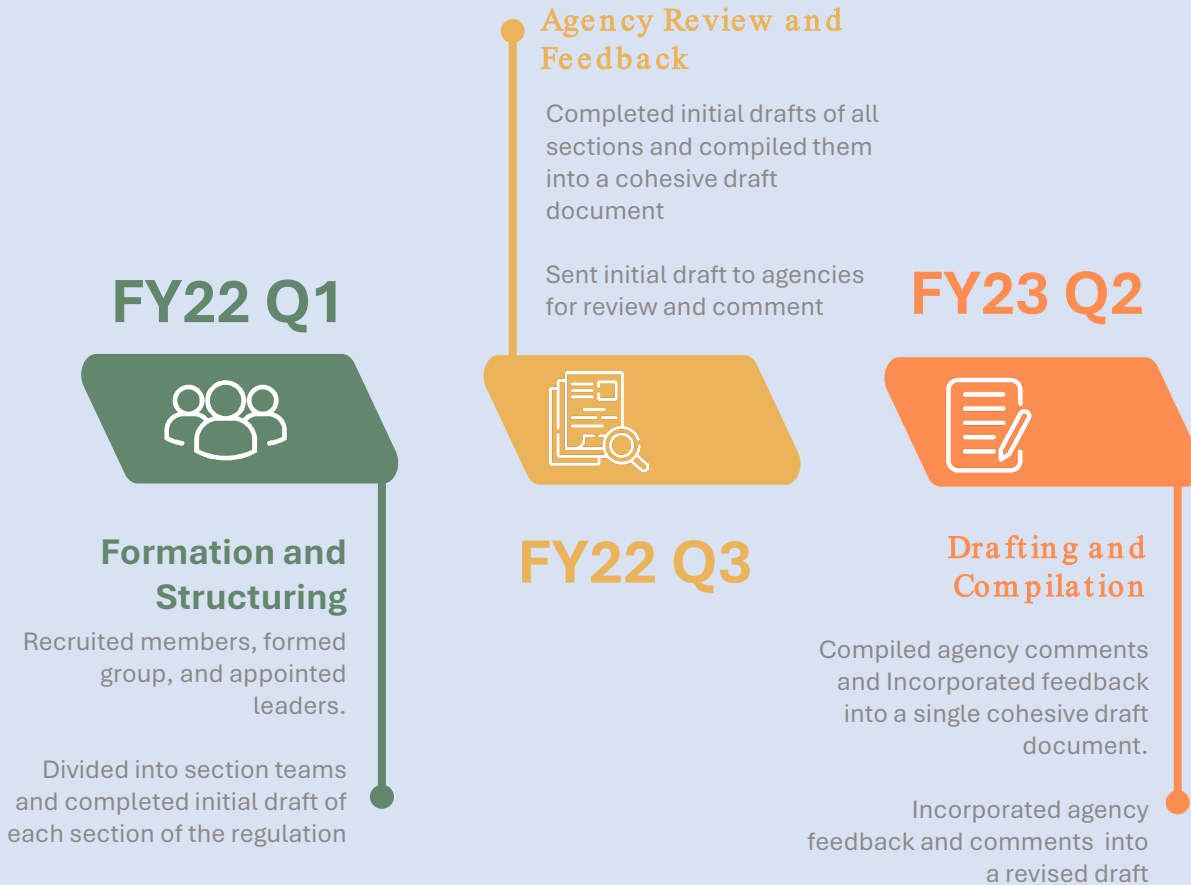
Agency Review and Feedback

Completed initial drafts of all sections and compiled them into a cohesive draft document

Sent initial draft to agencies for review and comment

FY22 Q1

FY23 Q2

Formation and Structuring

Recruited members, formed group, and appointed leaders.

Divided into section teams and completed initial draft of each section of the regulation

FY22 Q3

Drafting and Compilation

Compiled agency comments and Incorporated feedback into a single cohesive draft document.

Incorporated agency feedback and comments into a revised draft